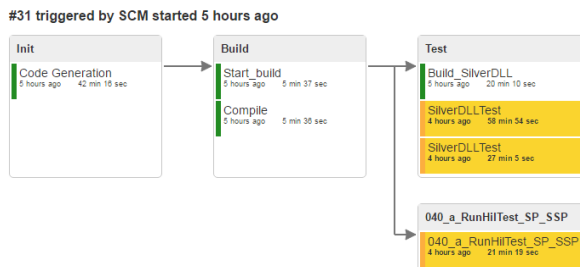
#31 triggered by SCM started 5 hours ago

Init

Code Generation
5 hours ago 42 min 16 sec

Build

Start_build
5 hours ago 5 min 37 sec

Compile
5 hours ago 5 min 36 sec

Test

Build_SilverDLL
5 hours ago 20 min 10 sec

SilverDLLTest
4 hours ago 58 min 54 sec

SilverDLLTest
4 hours ago 27 min 5 sec

040_a_RunHilTest_SP_SSP

040_a_RunHilTest_SP_SSP
4 hours ago 21 min 19 sec